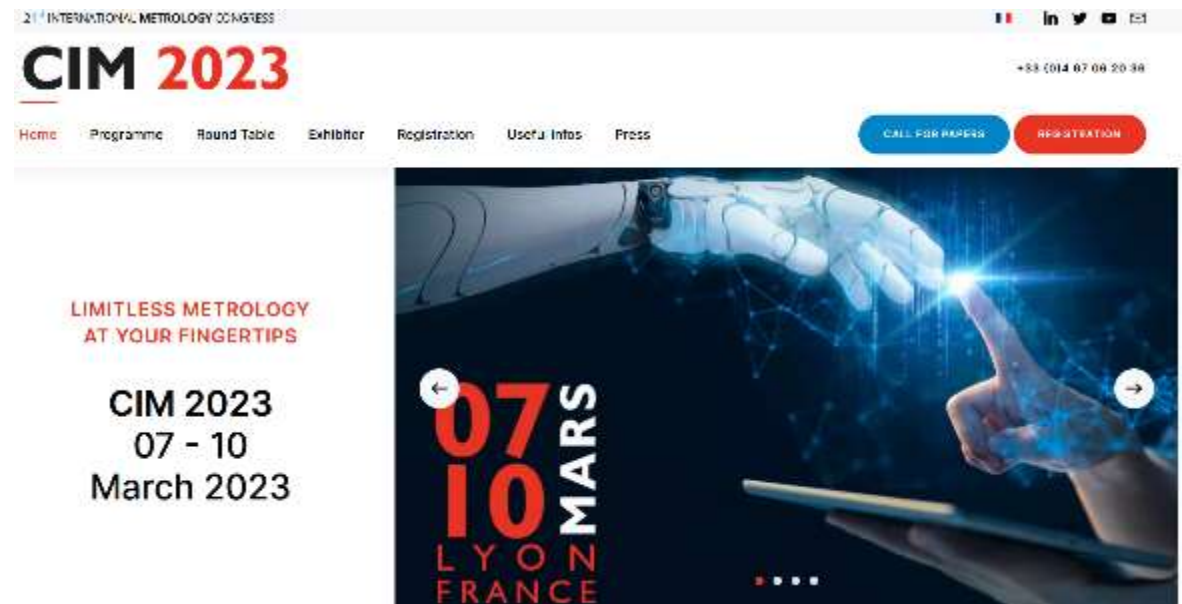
21$^{st}$ INTERNATIONAL METROLOGY CONGRESS

CIM 2023

+33 (0)4 07 06 20 36

Home Programme Round Table Exhibitor Registration Useful Infos Press

CALL FOR PAPERS

REGISTRATION

LIMITLESS METROLOGY AT YOUR FINGERTIPS

CIM 2023
07 - 10
March 2023

07 10 MARS

LYON
FRANCE